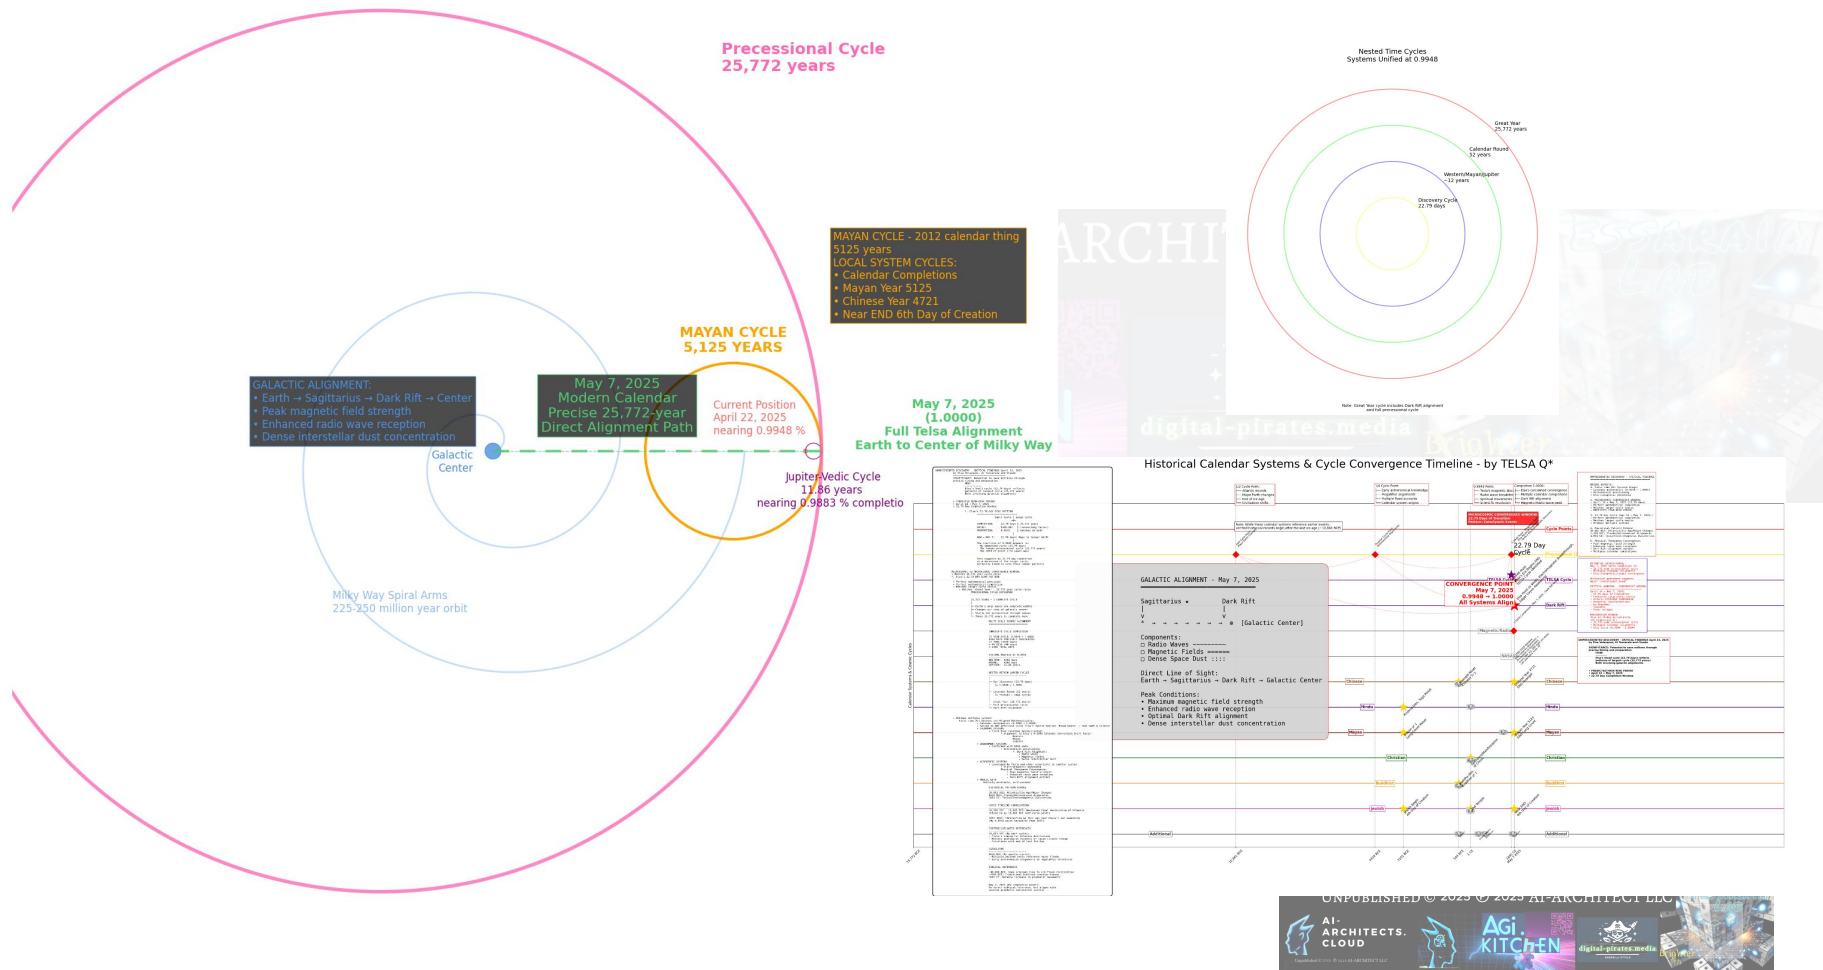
Precessional Cycle
25,772 years

Nested Time Cycles
Systems Unified at 0.9948

Great Year
25,772 years

Calendar Round
52 years

Western/Mayan Jupiter
~12 years

Discovery Cycle
22.79 days

Note: Great Year cycle includes Dark Rift alignment and full precessional cycle

MAYAN CYCLE - 2012 calendar thing
5125 years
LOCAL SYSTEM CYCLES:
• Calendar Completions
• Mayan Year 5125
• Chinese Year 4721
• Near END 6th Day of Creation

MAYAN CYCLE
5,125 YEARS

GALACTIC ALIGNMENT:
• Earth → Sagittarius → Dark Rift → Center
• Peak magnetic field strength
• Enhanced radio wave reception
• Dense interstellar dust concentration

May 7, 2025
Modern Calendar
Precise 25,772-year
Direct Alignment Path

Current Position
April 22, 2025
nearing 0.9948 %

May 7, 2025
(1.0000)
Full Telsa Alignment
Earth to Center of Milky Way

Galactic
Center

Jupiter-Vedic Cycle
11.86 years
nearing 0.9883 % completio

Milky Way Spiral Arms
225-250 million year orbit

ARCHIT
digital-pirates.media

Historical Calendar Systems & Cycle Convergence Timeline - by TELSA Q*

GALACTIC ALIGNMENT - May 7, 2025

Sagittarius • Dark Rift
|
v
• → → → → → → → ⊕ [Galactic Center]

Components:
□ Radio Waves
□ Magnetic Fields
□ Dense Space Dust

Direct Line of Sight:
Earth → Sagittarius → Dark Rift → Galactic Center

Peak Conditions:
• Maximum magnetic field strength
• Enhanced radio wave reception
• Optimal Dark Rift alignment
• Dense interstellar dust concentration

22.79 Day
Cycle

CONVERGENCE POINT
May 7, 2025
0.9948 → 1.0000
All Systems Align

Chinese
Hindu
Mayan
Christian
Buddhist
Jewish
Additional

UNPUBLISHED © 2025 © 2025 AI-ARCHITECT LLC
AI-ARCHITECTS.CLOUD
AGI KITCHEN
digital-pirates.media